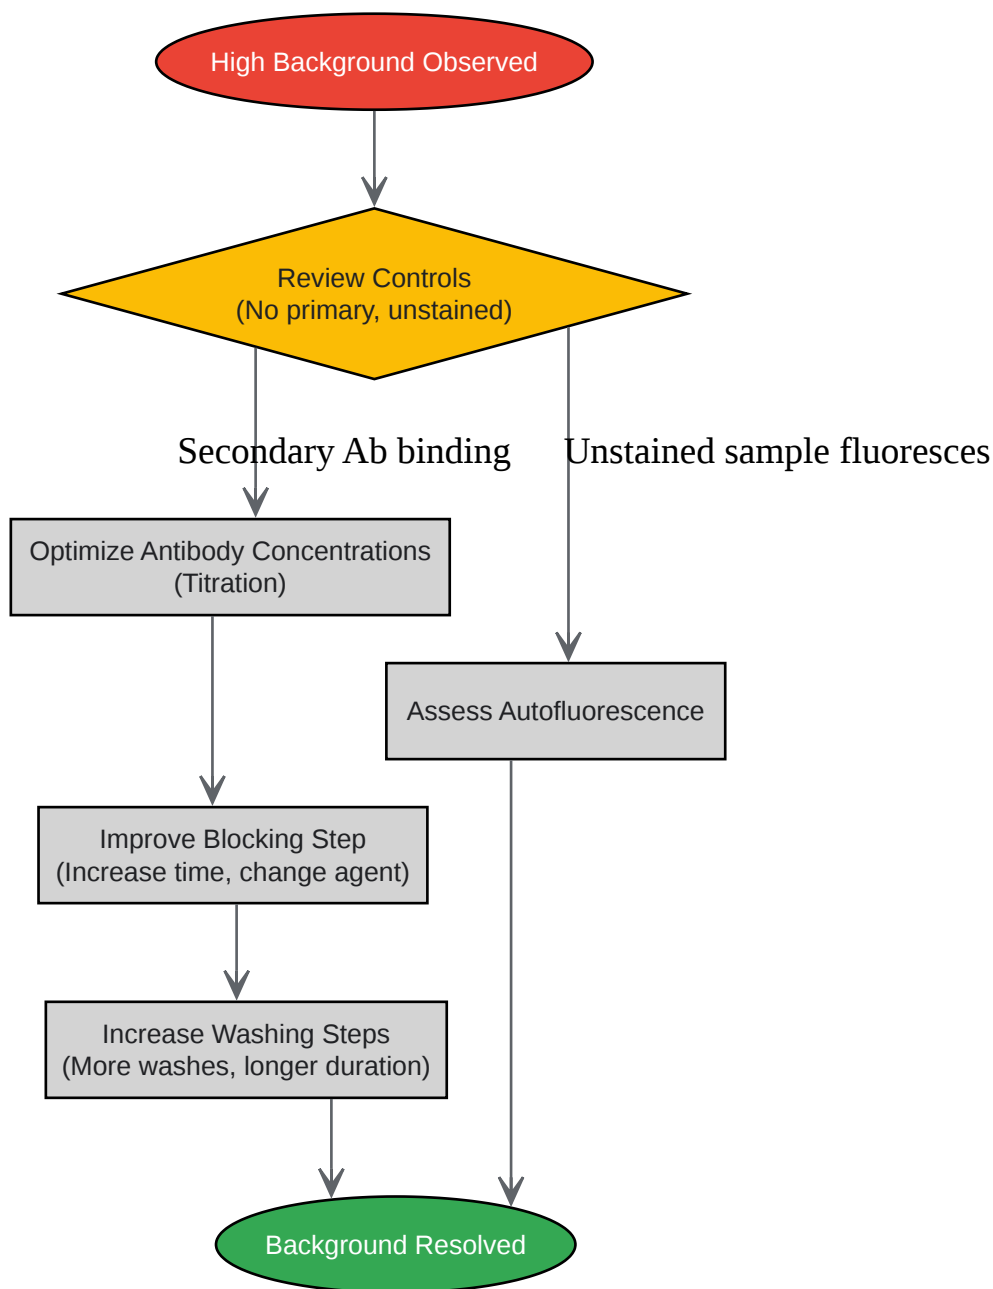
High Background Observed

Review Controls
(No primary, unstained)

Secondary Ab binding

Unstained sample fluoresces

Optimize Antibody Concentrations
(Titration)

Assess Autofluorescence

Improve Blocking Step
(Increase time, change agent)

Increase Washing Steps
(More washes, longer duration)

Background Resolved